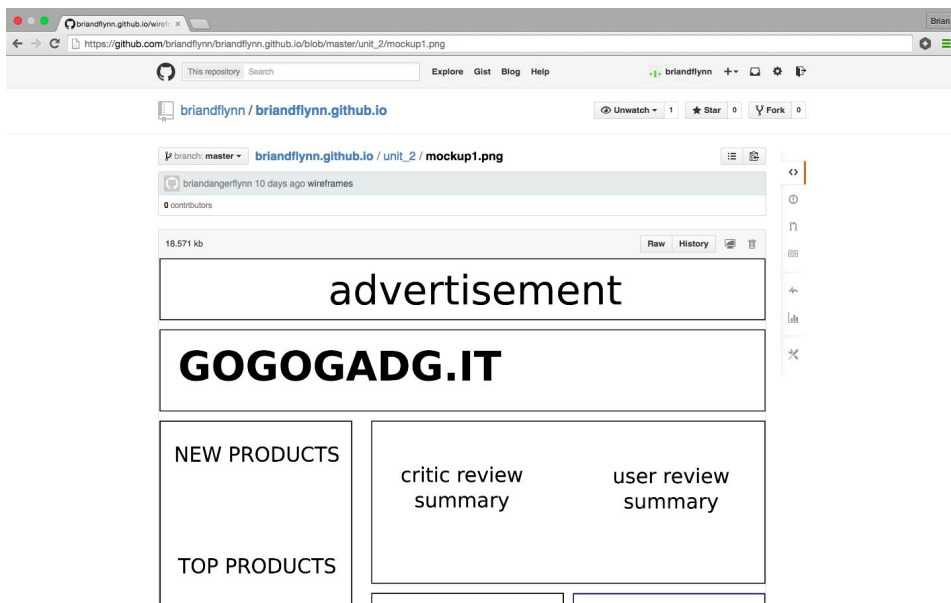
briandflynn.github.io/wirefr ×

Brian

https://github.com/briandflynn/briandflynn.github.io/blob/master/unit_2/mockup1.png

This repository Search

Explore Gist Blog Help

briandflynn

briandflynn / briandflynn.github.io

Unwatch 1 Star 0 Fork 0

branch: master

briandflynn.github.io / unit_2 / mockup1.png

briandangerflynn 10 days ago wireframes

0 contributors

18.571 kb

Raw History

advertisement

GOGOGADG.IT

NEW PRODUCTS

TOP PRODUCTS

critic review summary

user review summary